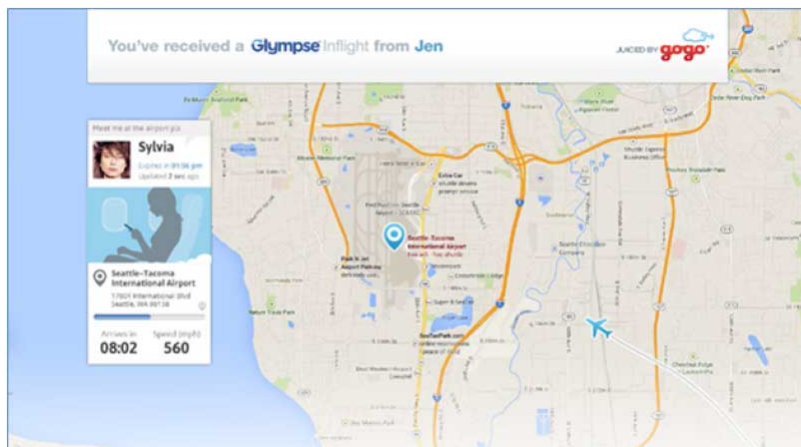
You've received a Glympse Inflight from Jen

JUICED BY gogo

Meet me at the airport pls

Sylvia

Expires in 01:36 pm
Updated 2 sec ago

Seattle-Tacoma International Airport
17801 International Blvd
Seattle, WA 98158

Arrives in
08:02

Speed (mph)
560

Seattle-Tacoma International Airport